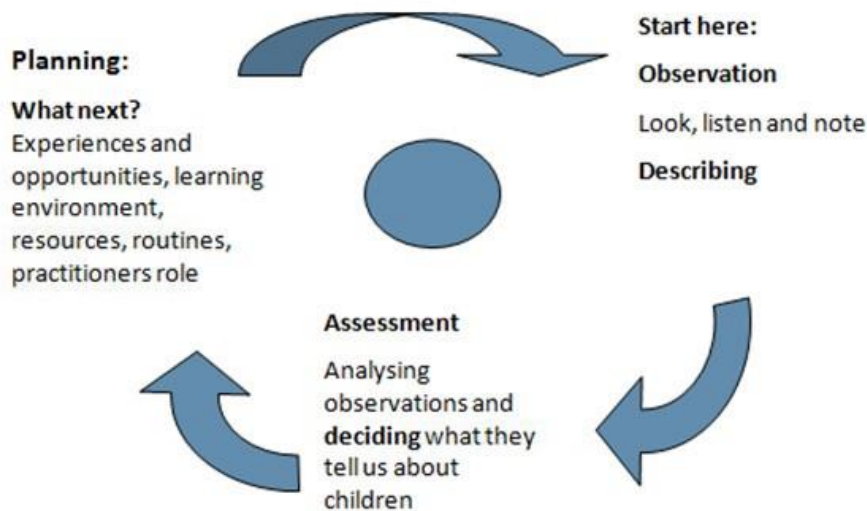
Start here:

Observation

Look, listen and note

Describing

Assessment

Analysing observations and **deciding** what they tell us about children

Planning:

What next?

Experiences and opportunities, learning environment, resources, routines, practitioners role